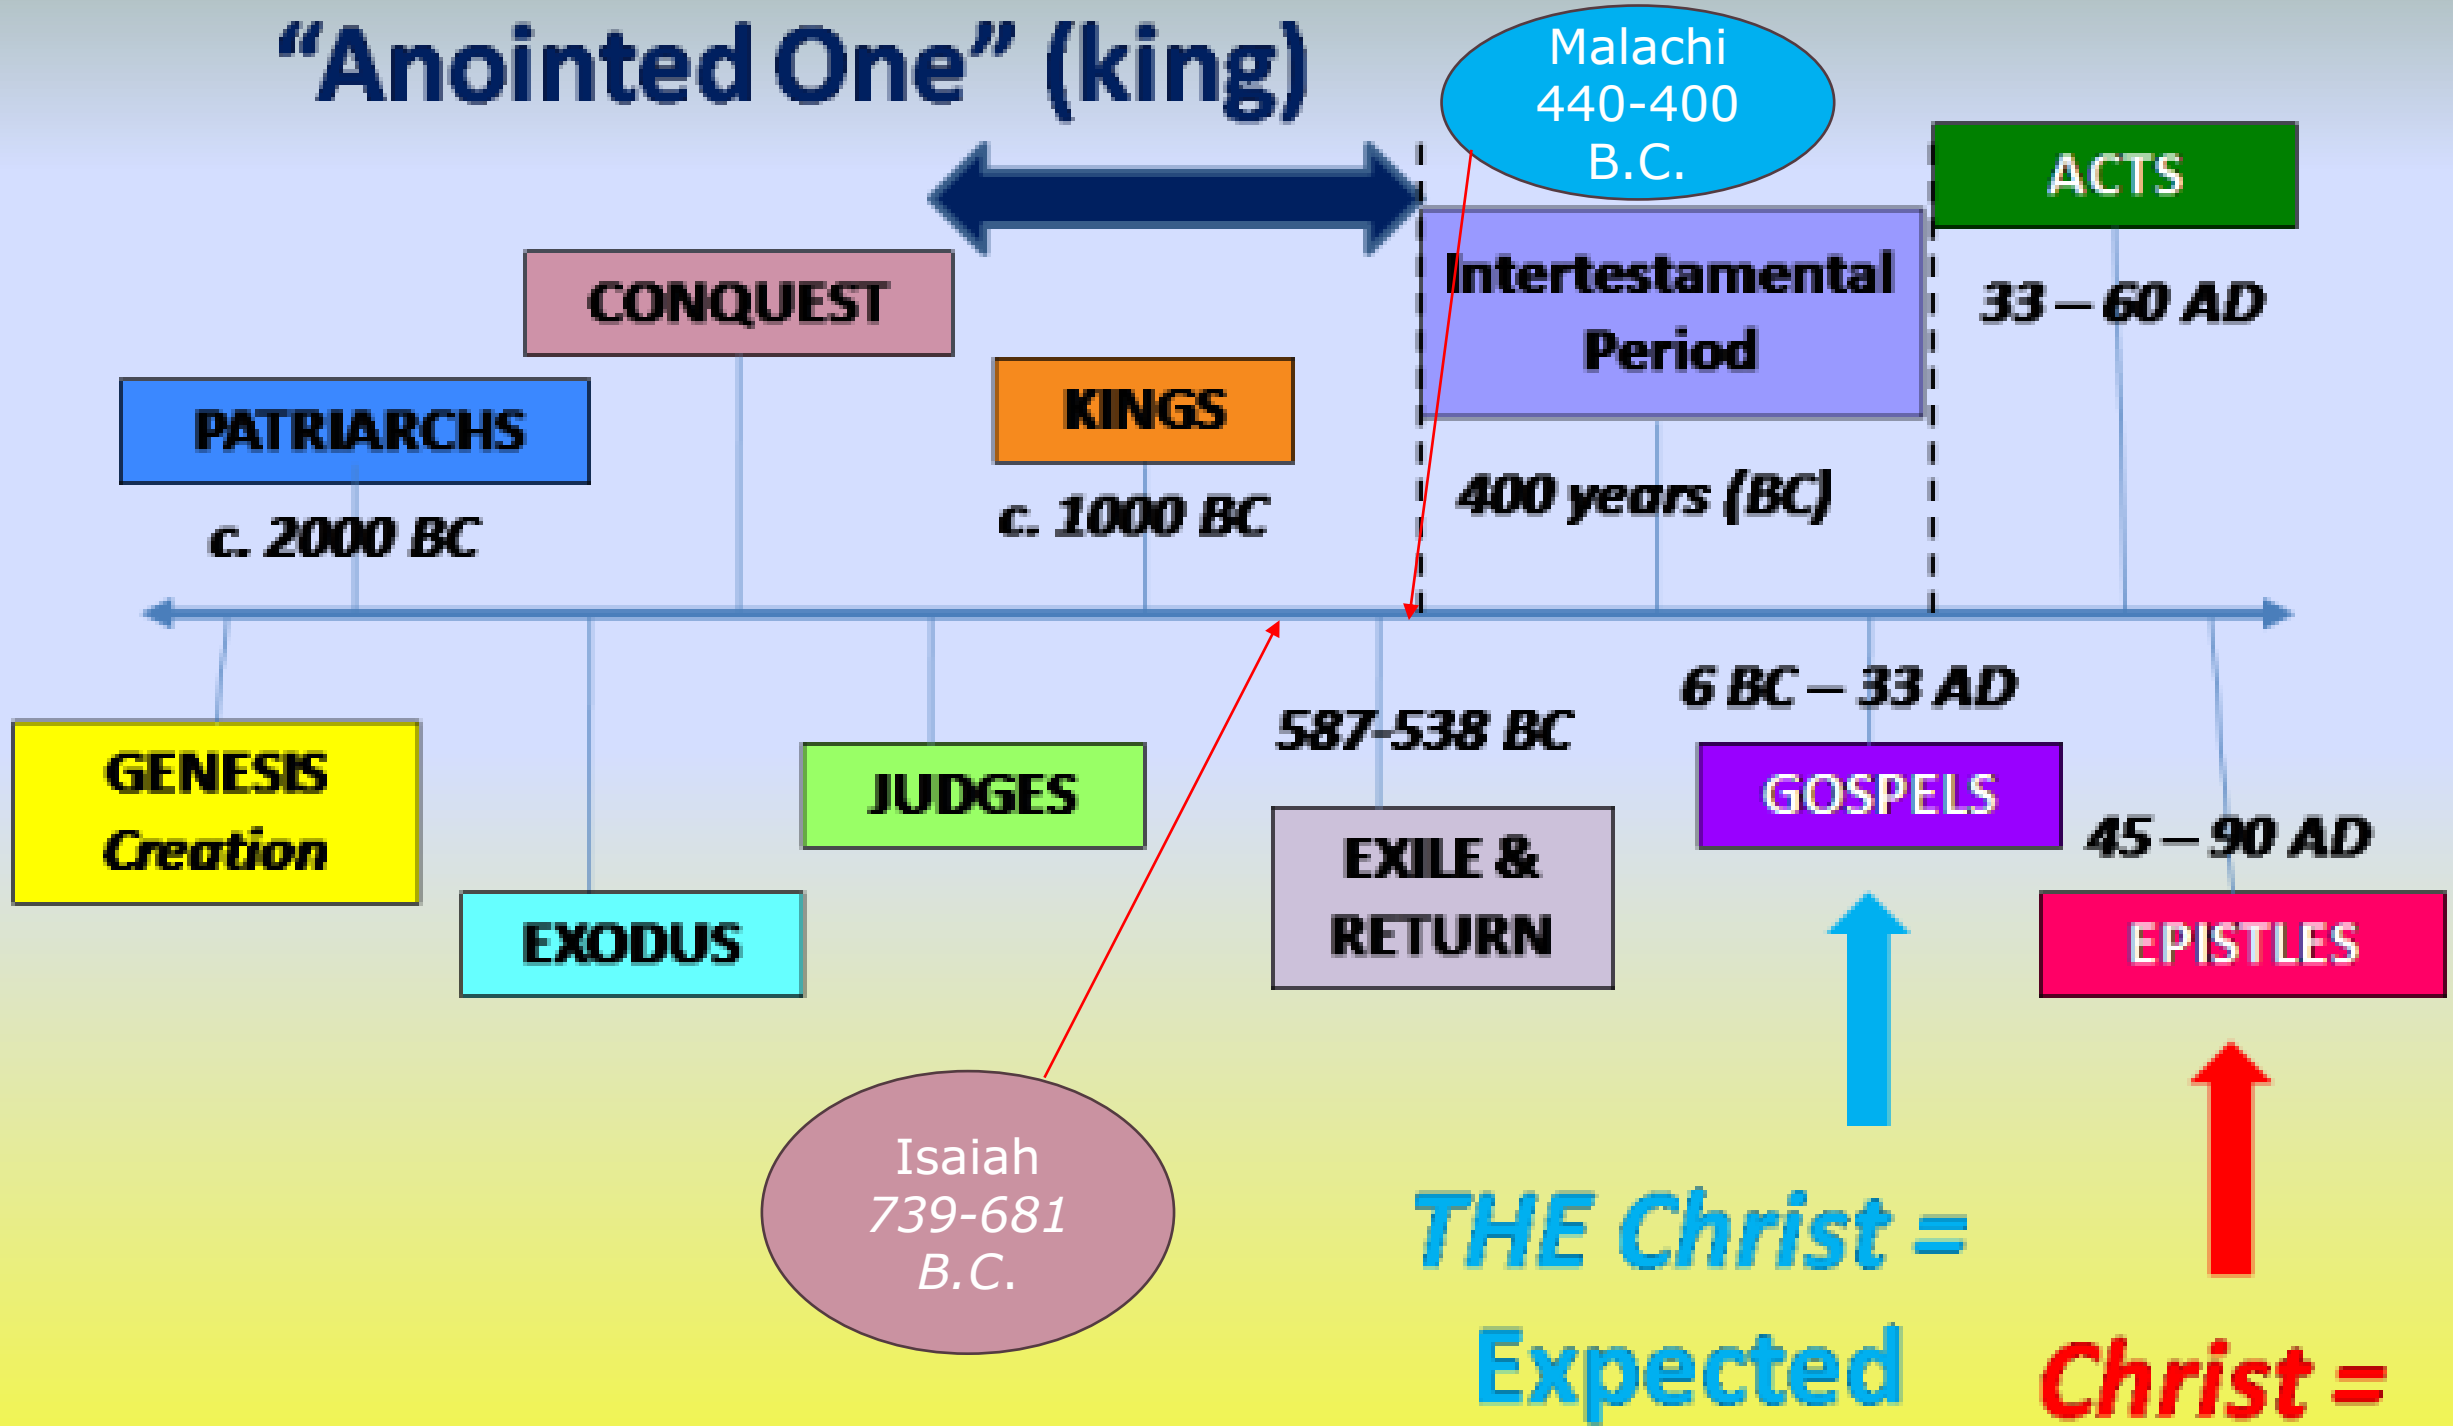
"Anointed One" (king)

Malachi 440-400 B.C.

ACTS

33 – 60 AD

Intertestamental Period

400 years (BC)

CONQUEST

KINGS

c. 1000 BC

PATRIARCHS

c. 2000 BC

6 BC – 33 AD

587-538 BC

GENESIS Creation

JUDGES

GOSPELS

45 – 90 AD

EXILE & RETURN

EXODUS

EPISTLES

Isaiah 739-681 B.C.

THE Christ = Expected

Christ =